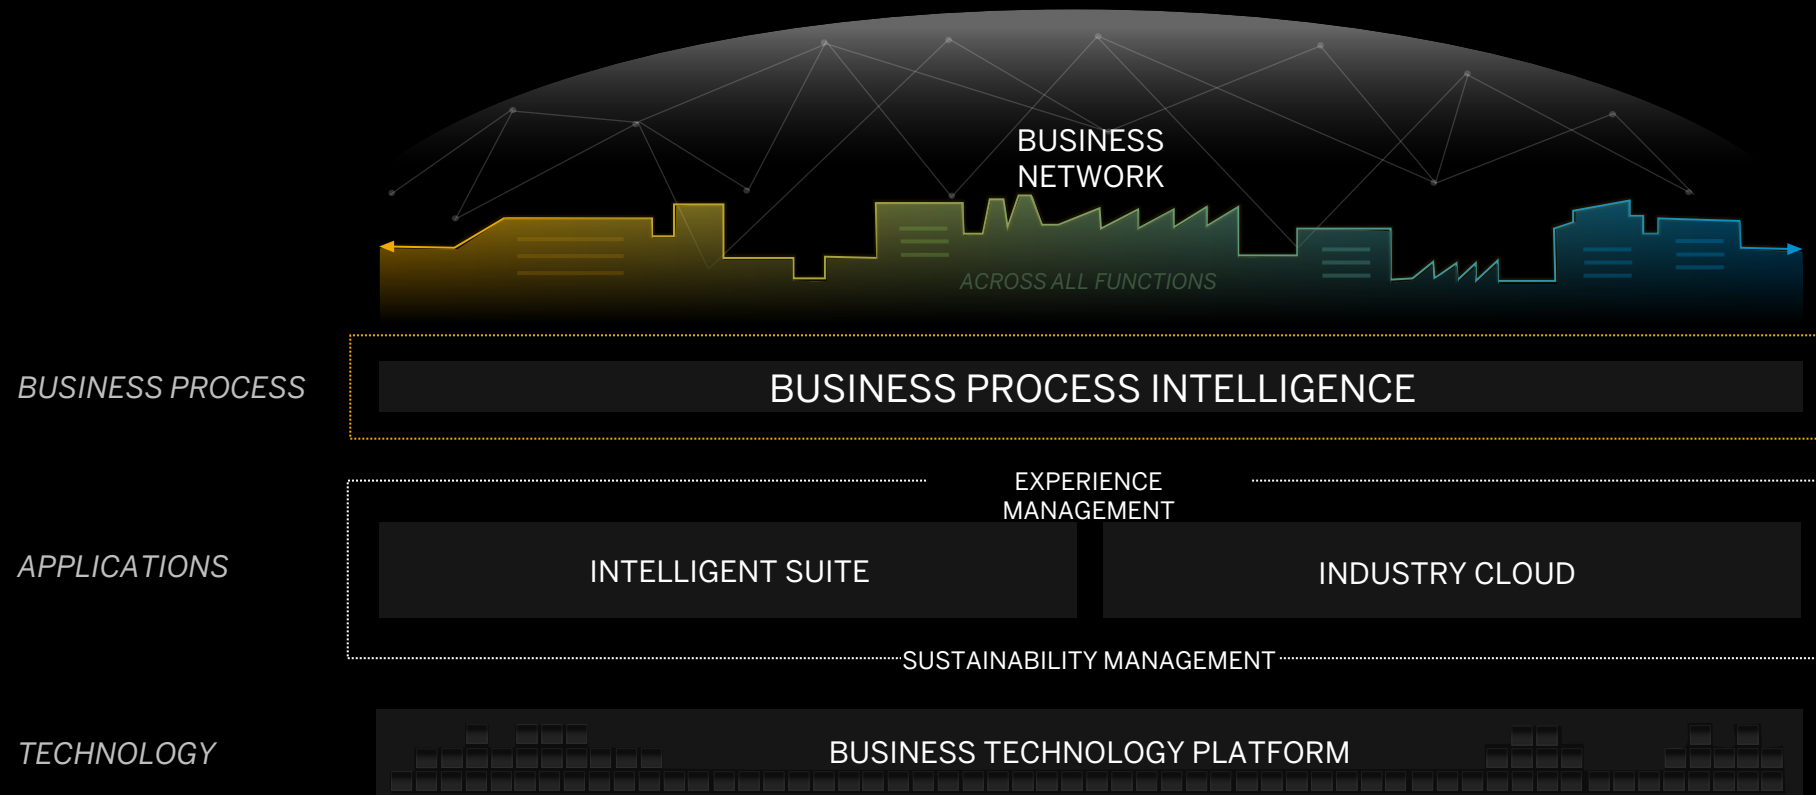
BUSINESS NETWORK

ACROSS ALL FUNCTIONS

BUSINESS PROCESS

BUSINESS PROCESS INTELLIGENCE

EXPERIENCE MANAGEMENT

APPLICATIONS

INTELLIGENT SUITE

INDUSTRY CLOUD

SUSTAINABILITY MANAGEMENT

TECHNOLOGY

BUSINESS TECHNOLOGY PLATFORM